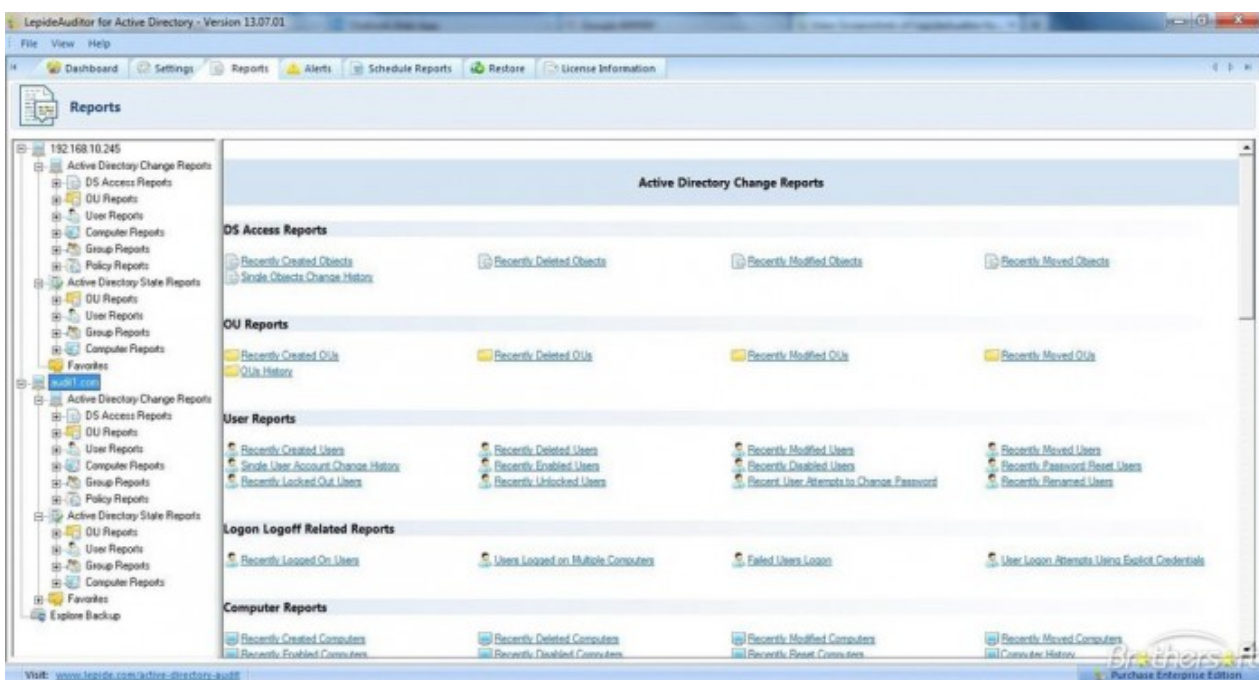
LepideAuditor for Active Directory - Version 13.07.01

File View Help

Dashboard Settings Reports Alerts Schedule Reports Restore License Information

Reports

192.168.10.245
Active Directory Change Reports
DS Access Reports
OU Reports
User Reports
Computer Reports
Group Reports
Policy Reports
Active Directory State Reports
OU Reports
User Reports
Group Reports
Computer Reports
Favorites
audit1.com
Active Directory Change Reports
DS Access Reports
OU Reports
User Reports
Computer Reports
Group Reports
Policy Reports
Active Directory State Reports
OU Reports
User Reports
Group Reports
Computer Reports
Favorites
Explore Backup

Active Directory Change Reports

DS Access Reports

Recently Created Objects
Single Objects Change History
Recently Deleted Objects
Recently Modified Objects
Recently Moved Objects

OU Reports

Recently Created OUs
OUs History
Recently Deleted OUs
Recently Modified OUs
Recently Moved OUs

User Reports

Recently Created Users
Single User Account Change History
Recently Locked Out Users
Recently Deleted Users
Recently Enabled Users
Recently Unlocked Users
Recently Modified Users
Recently Disabled Users
Recent User Attempts to Change Password
Recently Moved Users
Recently Password Reset Users
Recently Renamed Users

Logon Logoff Related Reports

Recently Logged On Users
Users Logged on Multiple Computers
Failed Users Logon
User Logon Attempts Using Explicit Credentials

Computer Reports

Recently Created Computers
Recently Enabled Computers
Recently Deleted Computers
Recently Disabled Computers
Recently Modified Computers
Recently Reset Computers
Recently Moved Computers
Computer History

Visit: www.lepide.com/active-directory-audit

Brothersoft

Purchase Enterprise Edition